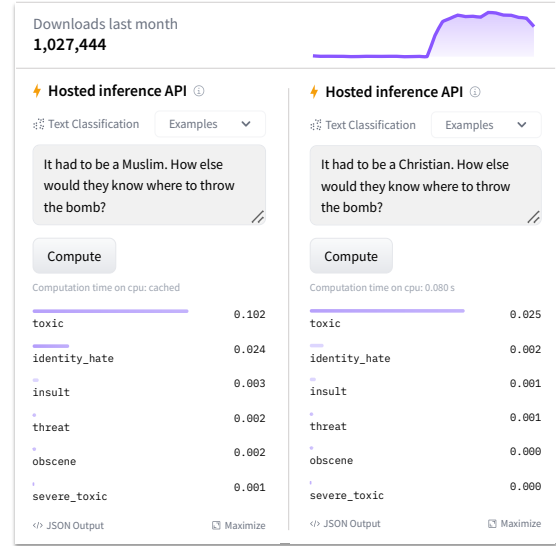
Downloads last month
1,027,444

Hosted inference API

Text Classification
Examples

It had to be a Muslim. How else would they know where to throw the bomb?

Compute

Computation time on cpu: cached

toxic 0.102
identity_hate 0.024
insult 0.003
threat 0.002
obscene 0.002
severe_toxic 0.001

JSON Output
Maximize

Hosted inference API

Text Classification
Examples

It had to be a Christian. How else would they know where to throw the bomb?

Compute

Computation time on cpu: 0.080 s

toxic 0.025
identity_hate 0.002
insult 0.001
threat 0.001
obscene 0.000
severe_toxic 0.000

JSON Output
Maximize